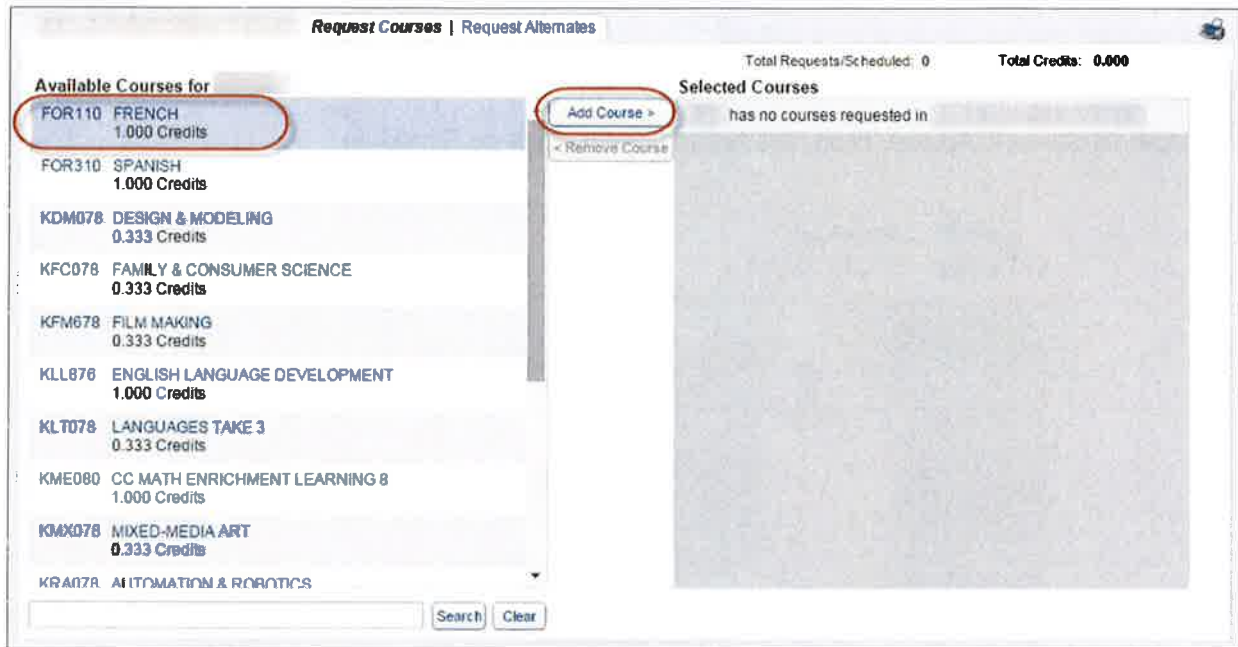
Request Courses | Request Alternates

Total Requests/Scheduled: 0 Total Credits: 0.000

Available Courses for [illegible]

FOR110 FRENCH
1.000 Credits

FOR310 SPANISH
1.000 Credits

KDM078 DESIGN & MODELING
0.333 Credits

KFC078 FAMILY & CONSUMER SCIENCE
0.333 Credits

KFM678 FILM MAKING
0.333 Credits

KLL876 ENGLISH LANGUAGE DEVELOPMENT
1.000 Credits

KLT078 LANGUAGES TAKE 3
0.333 Credits

KME080 CC MATH ENRICHMENT LEARNING 8
1.000 Credits

KMX078 MIXED-MEDIA ART
0.333 Credits

KRA078 AUTOMATION & ROBOTICS

Search Clear

Add Course >

< Remove Course

Selected Courses

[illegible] has no courses requested in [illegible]